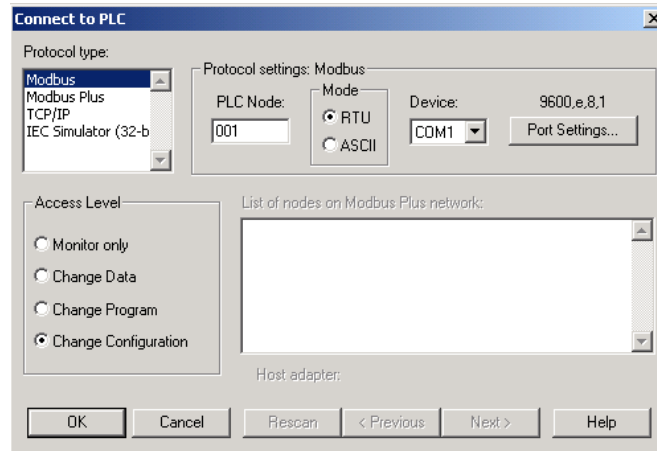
Connect to PLC

Protocol type:

Modbus
Modbus Plus
TCP/IP
IEC Simulator (32-b

Protocol settings: Modbus

PLC Node:
001

Mode
RTU
ASCII

Device:
COM1

9600,e,8,1

Port Settings...

Access Level

Monitor only
Change Data
Change Program
Change Configuration

List of nodes on Modbus Plus network:

Host adapter:

OK
Cancel
Rescan
< Previous
Next >
Help